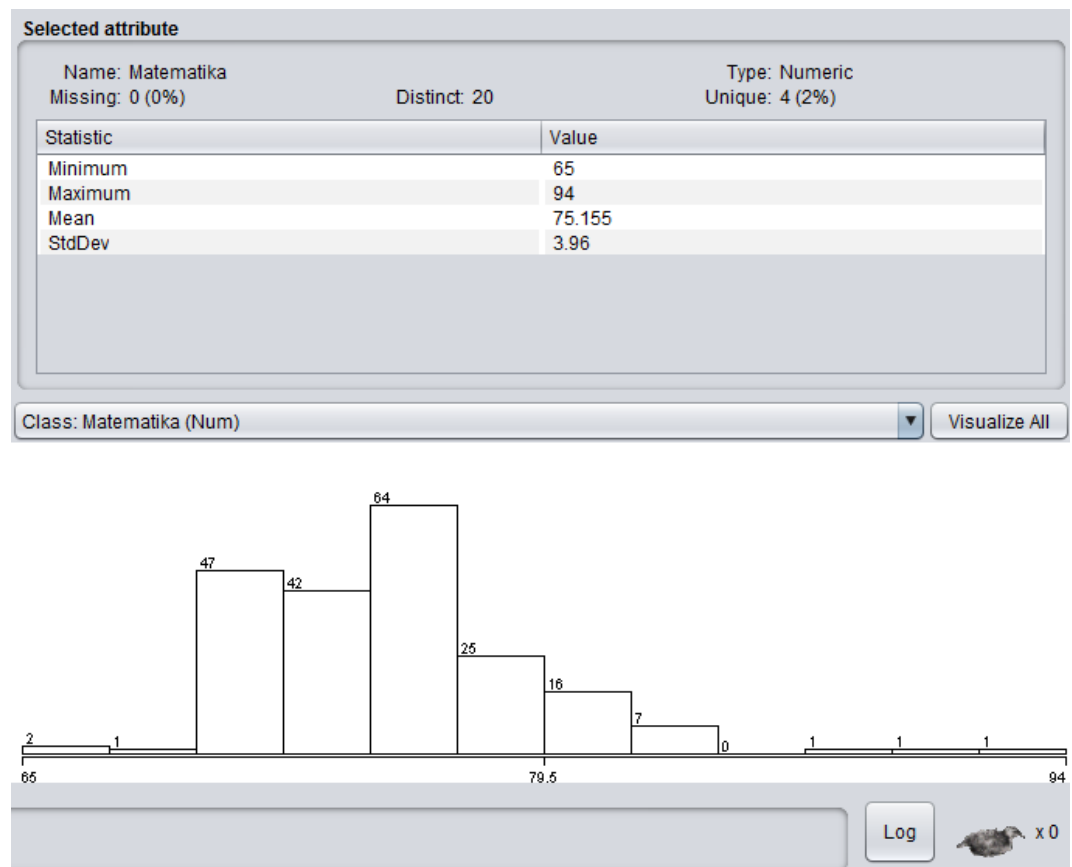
Selected attribute

Name: Matematika
Type: Numeric
Missing: 0 (0%)
Distinct: 20
Unique: 4 (2%)

| Statistic | Value |
|---|---|
| Minimum | 65 |
| Maximum | 94 |
| Mean | 75.155 |
| StdDev | 3.96 |

Class: Matematika (Num)

Visualize All

2
1
47
42
64
25
16
7
0
1
1
1

65
79.5
94

Log

x 0